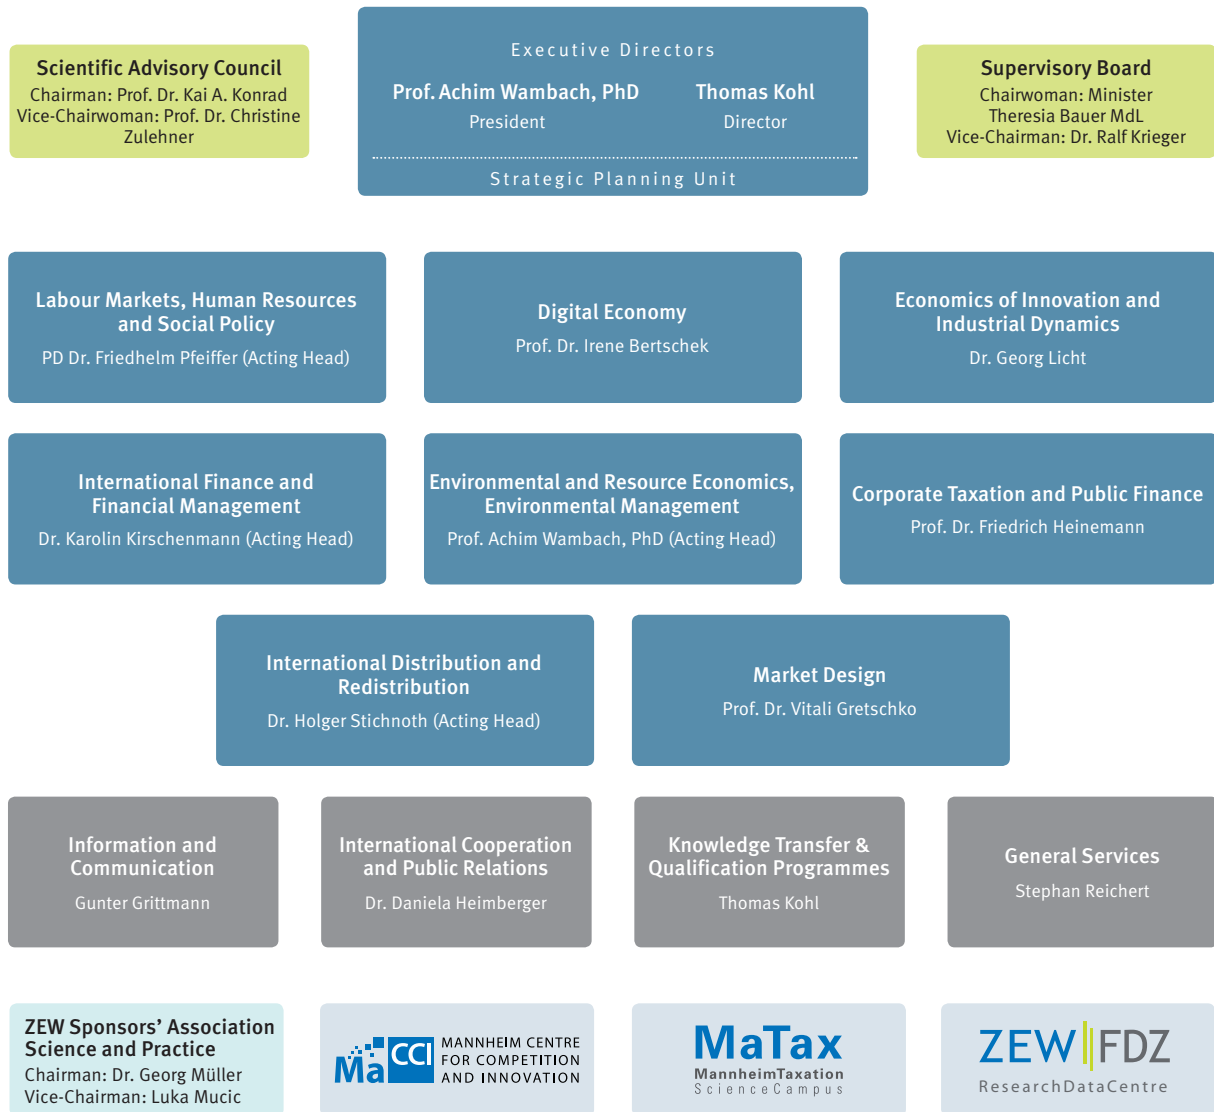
Scientific Advisory Council
Chairman: Prof. Dr. Kai A. Konrad
Vice-Chairwoman: Prof. Dr. Christine Zulehner

Executive Directors
Prof. Achim Wambach, PhD
President
Thomas Kohl
Director
Strategic Planning Unit

Supervisory Board
Chairwoman: Minister Theresia Bauer MdL
Vice-Chairman: Dr. Ralf Krieger

Labour Markets, Human Resources and Social Policy
PD Dr. Friedhelm Pfeiffer (Acting Head)

Digital Economy
Prof. Dr. Irene Bertschek

Economics of Innovation and Industrial Dynamics
Dr. Georg Licht

International Finance and Financial Management
Dr. Karolin Kirschenmann (Acting Head)

Environmental and Resource Economics, Environmental Management
Prof. Achim Wambach, PhD (Acting Head)

Corporate Taxation and Public Finance
Prof. Dr. Friedrich Heinemann

International Distribution and Redistribution
Dr. Holger Stichnoth (Acting Head)

Market Design
Prof. Dr. Vitali Gretschko

Information and Communication
Gunter Grittmann

International Cooperation and Public Relations
Dr. Daniela Heimberger

Knowledge Transfer & Qualification Programmes
Thomas Kohl

General Services
Stephan Reichert

ZEW Sponsors' Association Science and Practice
Chairman: Dr. Georg Müller
Vice-Chairman: Luka Mucic

MaCCI MANNHEIM CENTRE FOR COMPETITION AND INNOVATION

MaTax MannheimTaxation ScienceCampus

ZEW FDZ ResearchDataCentre